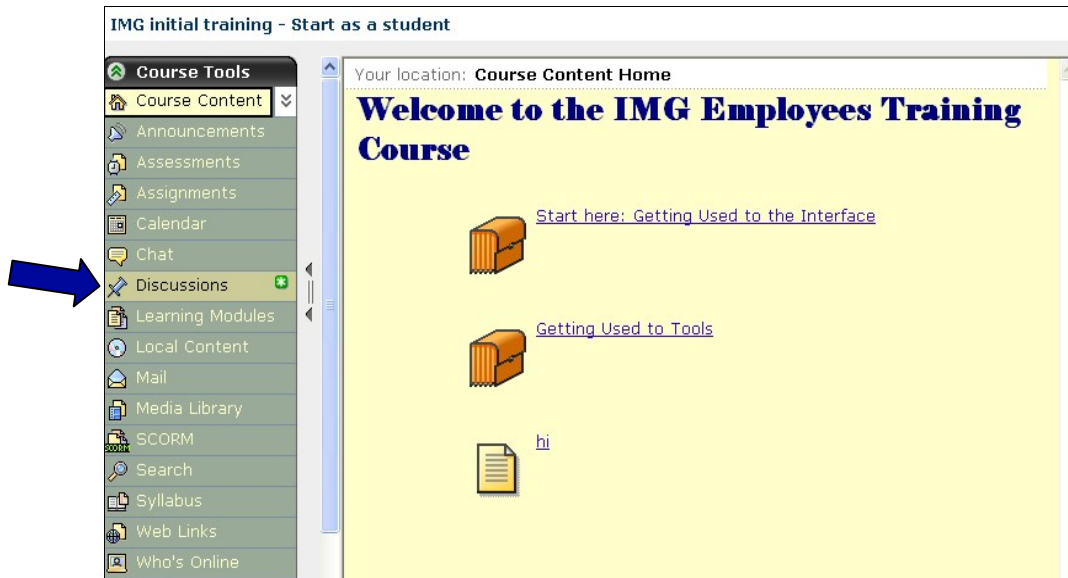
IMG initial training - Start as a student

Course Tools
Course Content
Announcements
Assessments
Assignments
Calendar
Chat
Discussions
Learning Modules
Local Content
Mail
Media Library
SCORM
Search
Syllabus
Web Links
Who's Online

Your location: Course Content Home

Welcome to the IMG Employees Training Course

Start here: Getting Used to the Interface

Getting Used to Tools

hi